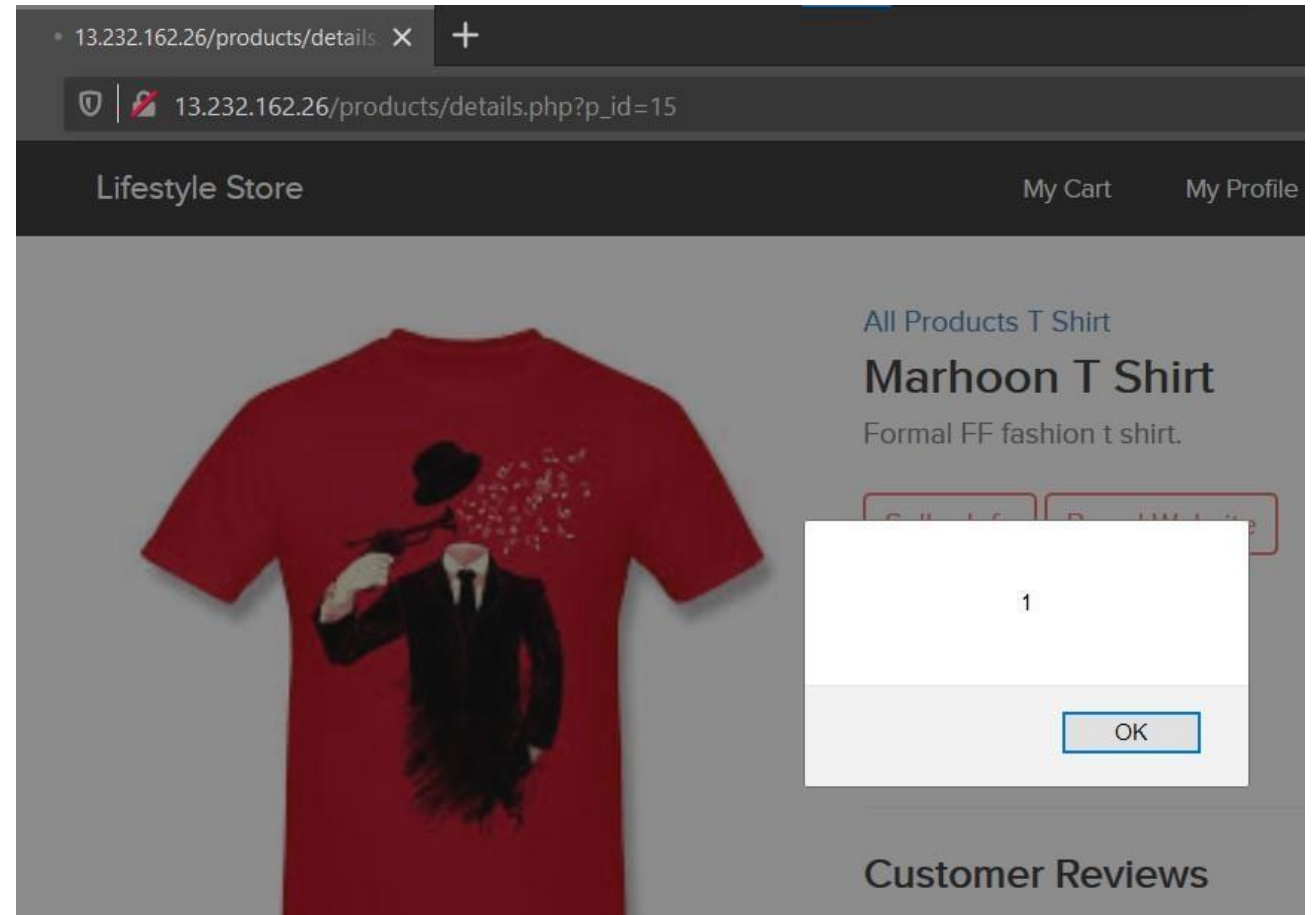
13.232.162.26/products/details ×

13.232.162.26/products/details.php?p_id=15

Lifestyle Store

My Cart

My Profile

All Products T Shirt

Marhoon T Shirt

Formal FF fashion t shirt.

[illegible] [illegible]

1

OK

Customer Reviews